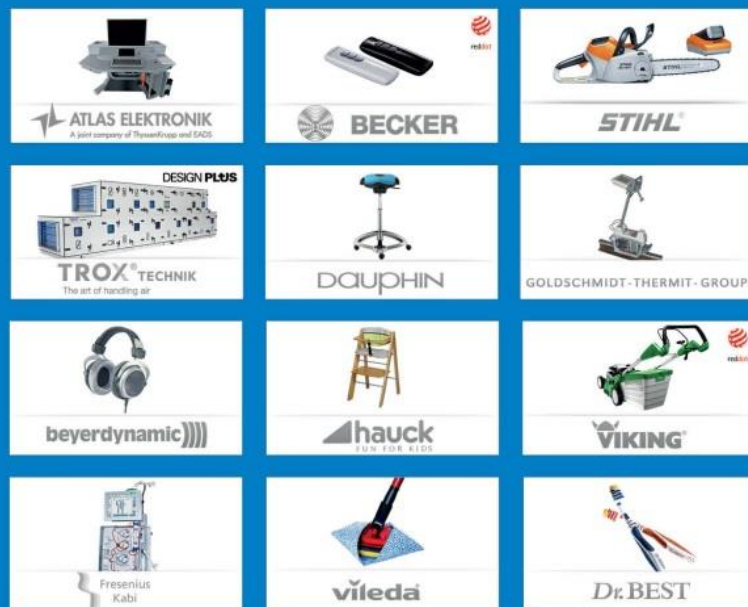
ATLAS ELEKTRONIK
A joint company of ThyssenKrupp and EADS

reddot

BECKER

STIHL

DESIGN PLUS

TROX® TECHNIK
The art of handling air

DAUPHIN

GOLDSCHMIDT-THERMIT-GROUP

beyerdynamic

hauck
FUN FOR KIDS

reddot

VIKING

Fresenius Kabi

vileda

Dr. BEST